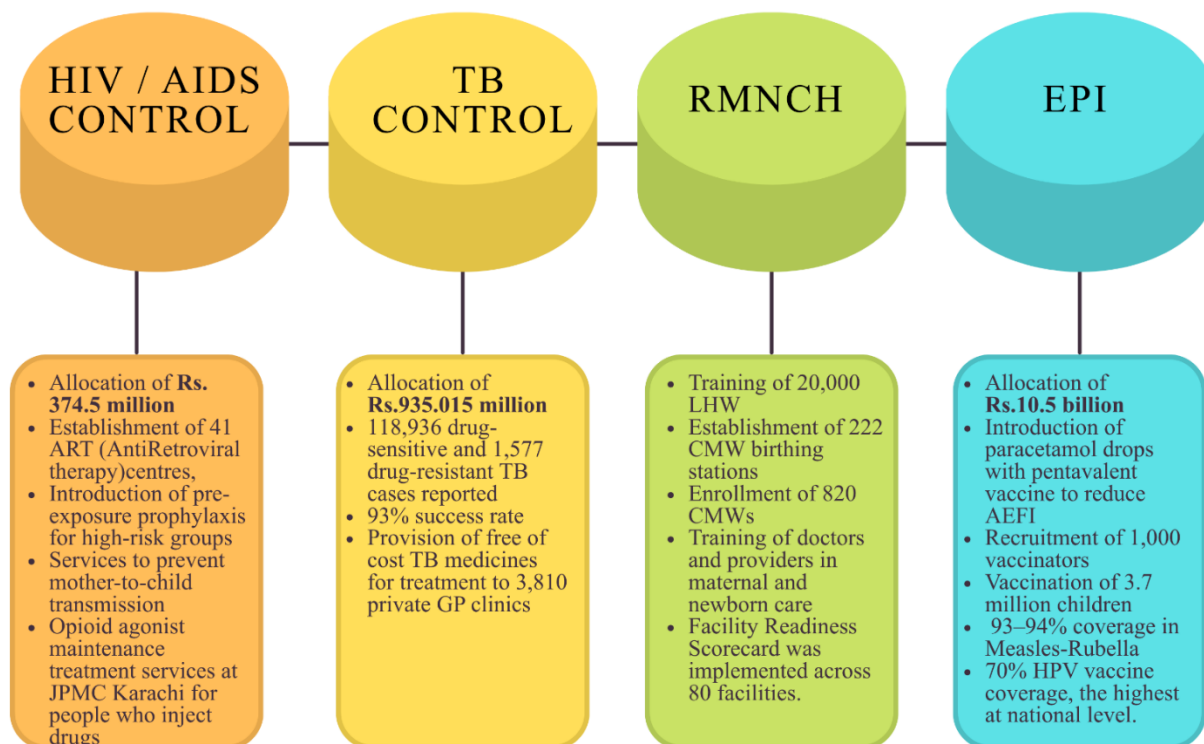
HIV / AIDS CONTROL

TB CONTROL

RMNCH

EPI

- Allocation of **Rs. 374.5 million**
- Establishment of 41 ART (AntiRetroviral therapy)centres,
- Introduction of pre-exposure prophylaxis for high-risk groups
- Services to prevent mother-to-child transmission
- Opioid agonist maintenance treatment services at JPMC Karachi for people who inject drugs

- Allocation of **Rs.935.015 million**
- 118,936 drug-sensitive and 1,577 drug-resistant TB cases reported
- 93% success rate
- Provision of free of cost TB medicines for treatment to 3,810 private GP clinics

- Training of 20,000 LHW
- Establishment of 222 CMW birthing stations
- Enrollment of 820 CMWs
- Training of doctors and providers in maternal and newborn care
- Facility Readiness Scorecard was implemented across 80 facilities.

- Allocation of **Rs.10.5 billion**
- Introduction of paracetamol drops with pentavalent vaccine to reduce AEFI
- Recruitment of 1,000 vaccinators
- Vaccination of 3.7 million children
- 93–94% coverage in Measles-Rubella
- 70% HPV vaccine coverage, the highest at national level.